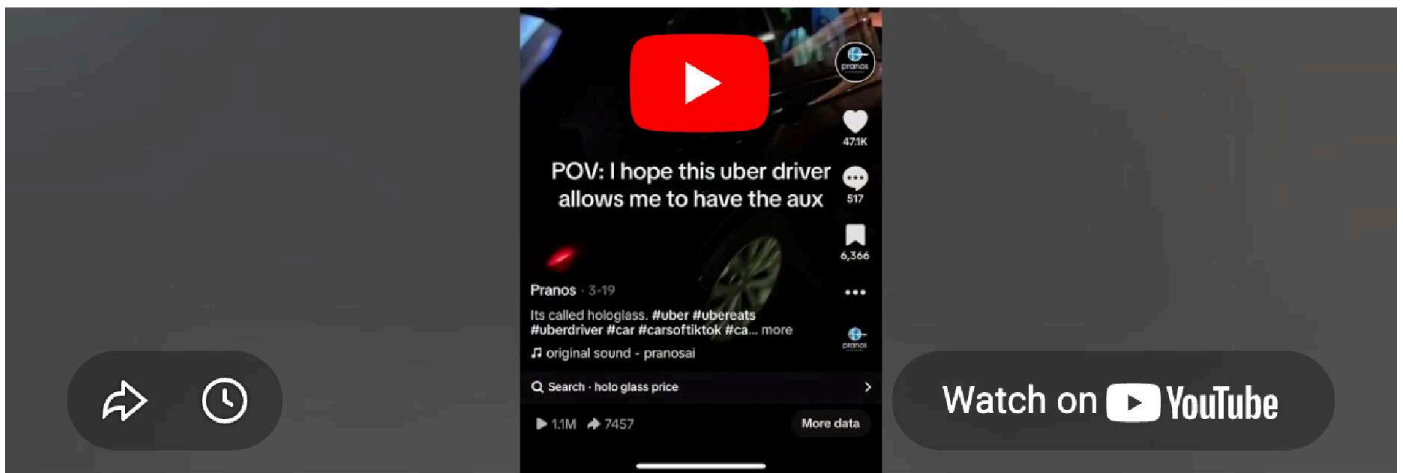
POV: I hope this uber driver allows me to have the aux

pranos

47.1K

517

6,366

Pranos · 3-19

Its called hologlass. #uber #ubereats #uberdriver #car #carsoftiktok #ca... more

original sound - pranosai

pranos

Search · holo glass price

1.1M 7457

More data

Watch on YouTube